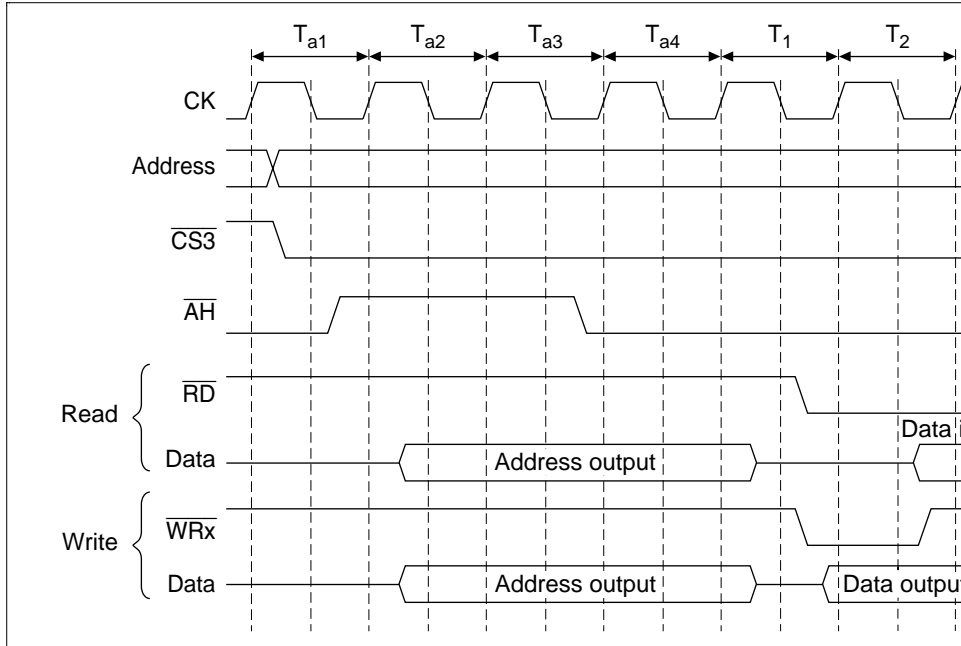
$T_{a1}$ $T_{a2}$ $T_{a3}$ $T_{a4}$ $T_1$ $T_2$

CK

Address

$\overline{CS3}$

$\overline{AH}$

Read

$\overline{RD}$

Data

Address output

Data

Write

$\overline{WRx}$

Data

Address output

Data outpu